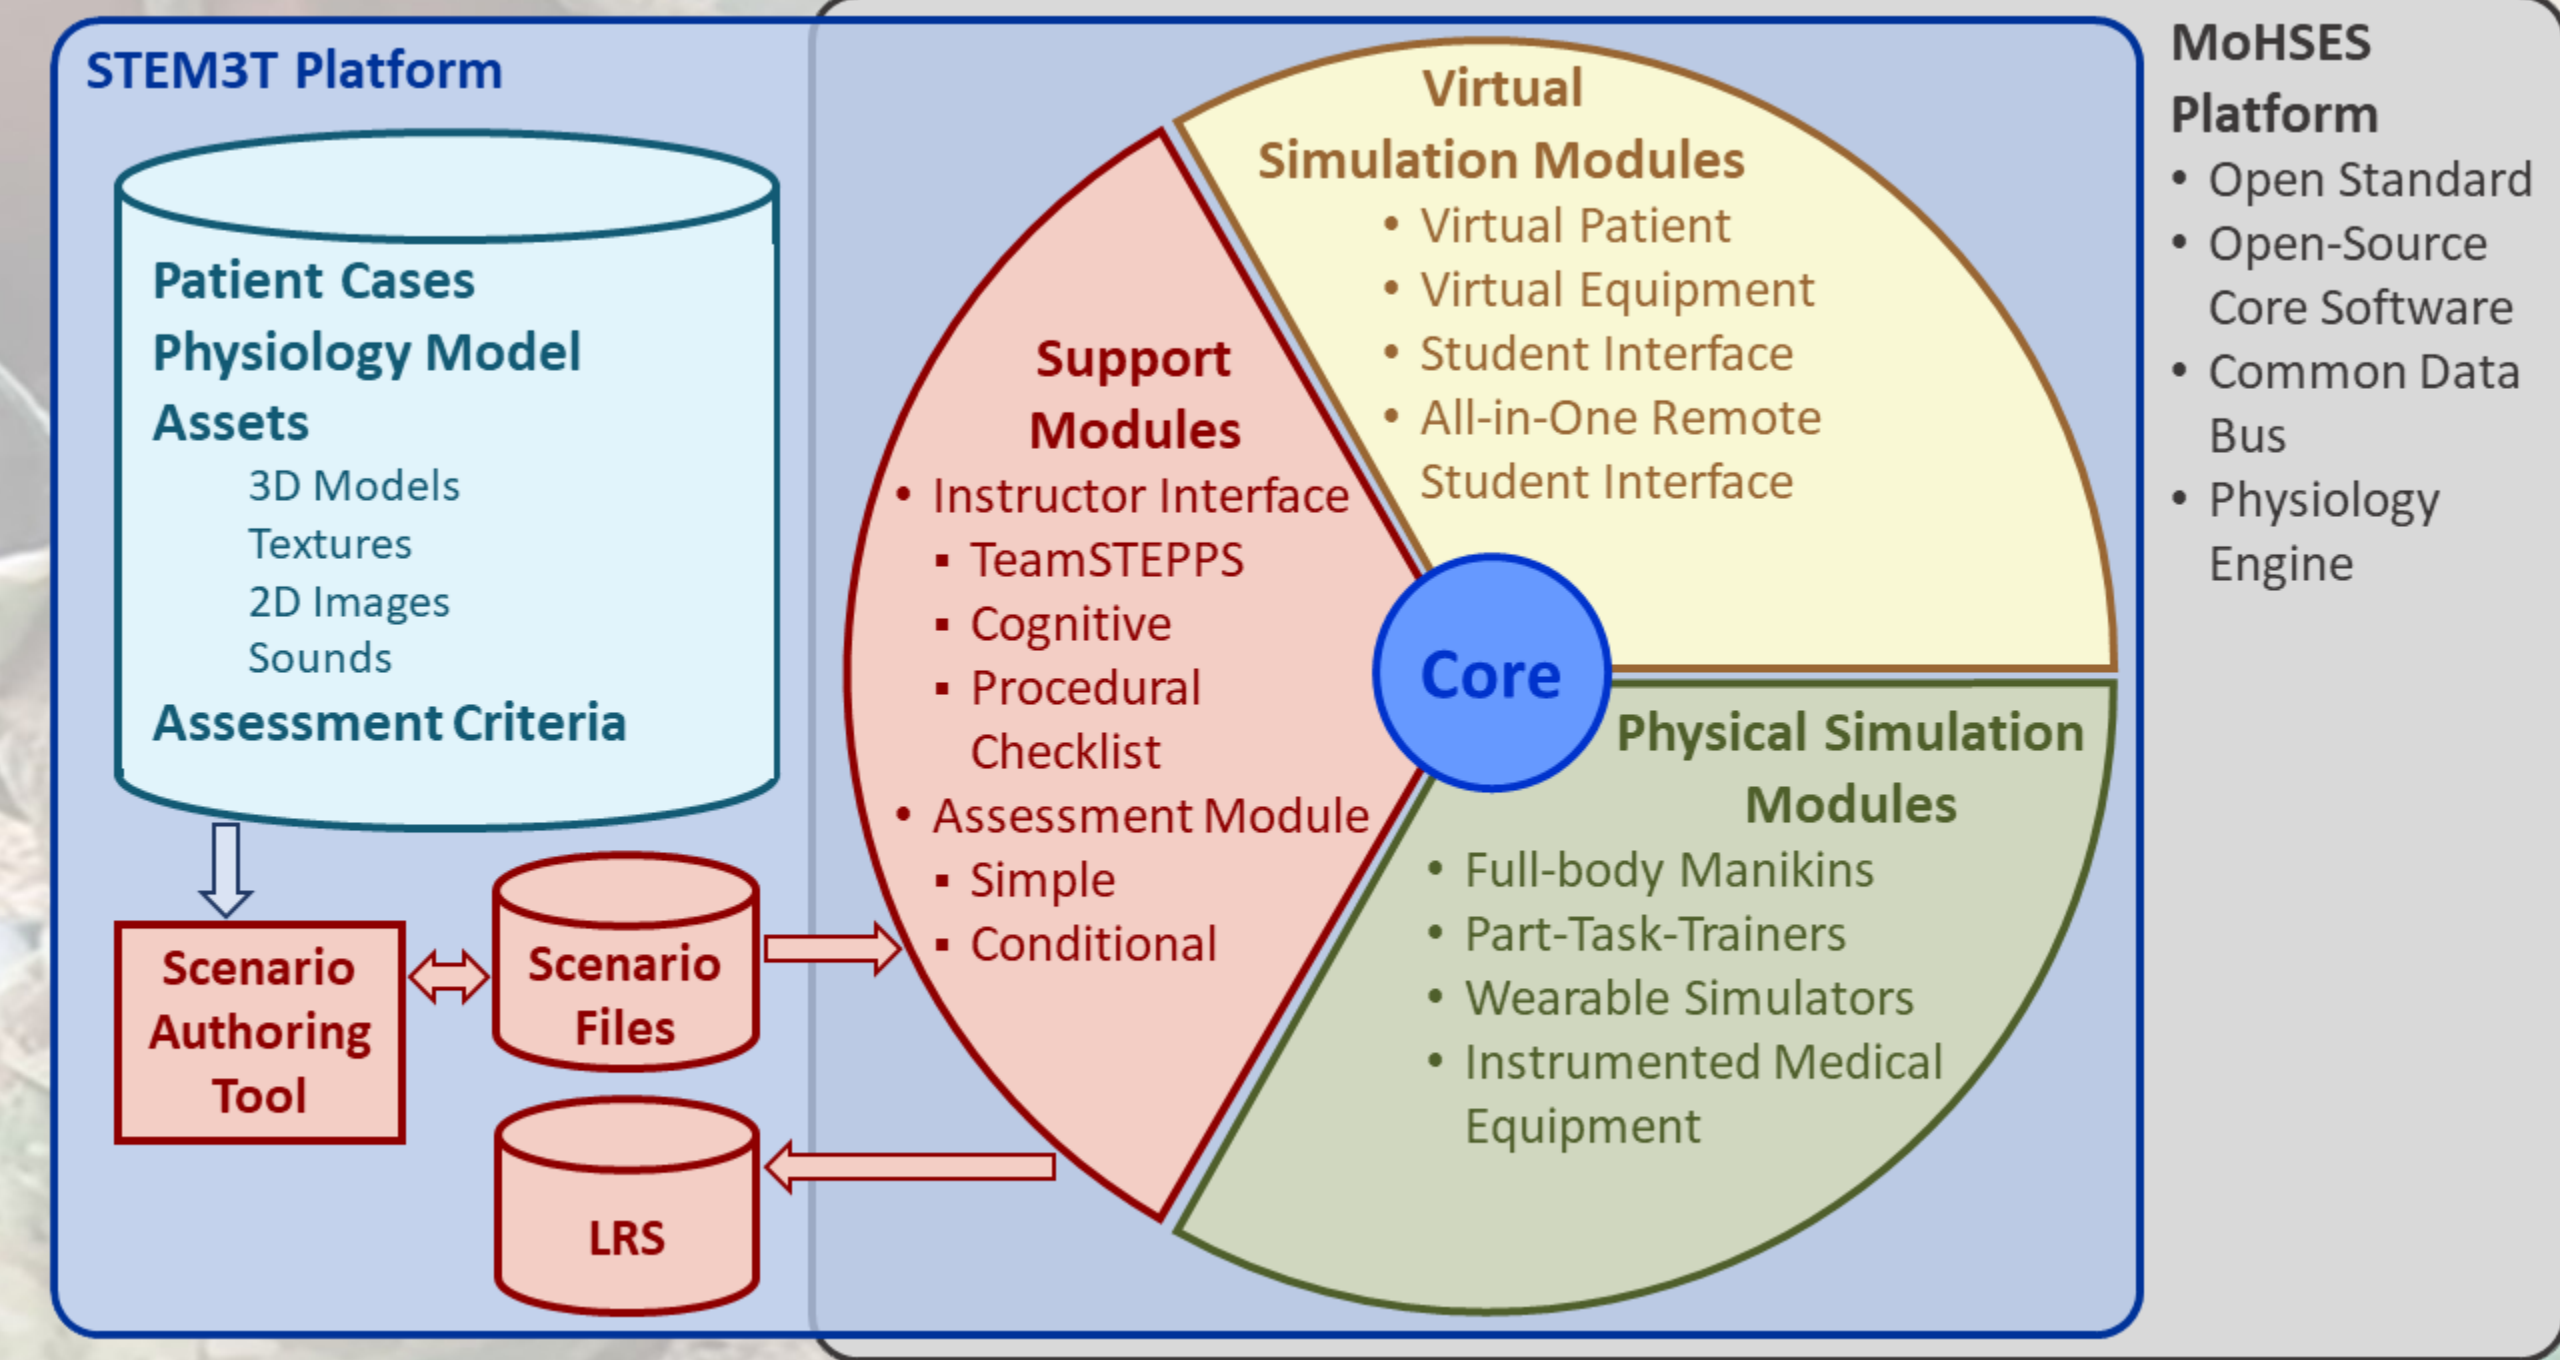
STEM3T Platform

Patient Cases
Physiology Model
Assets
3D Models
Textures
2D Images
Sounds
Assessment Criteria

Scenario Authoring Tool

Scenario Files

LRS

Support Modules
• Instructor Interface
▪ TeamSTEPPS
▪ Cognitive
▪ Procedural Checklist
• Assessment Module
▪ Simple
▪ Conditional

Virtual Simulation Modules
• Virtual Patient
• Virtual Equipment
• Student Interface
• All-in-One Remote Student Interface

Core

Physical Simulation Modules
• Full-body Manikins
• Part-Task-Trainers
• Wearable Simulators
• Instrumented Medical Equipment

MoHSES Platform
• Open Standard
• Open-Source Core Software
• Common Data Bus
• Physiology Engine